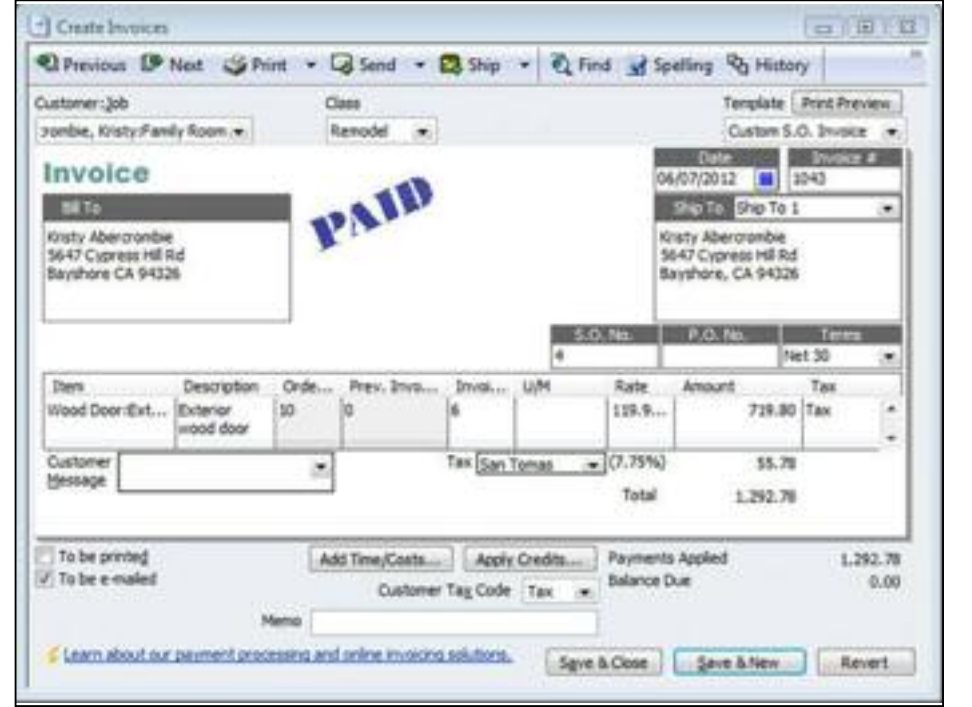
Create Invoices

Previous Next Print Send Ship Find Spelling History

Customer:Job
rombie, Kristy:Family Room

Class
Remodel

Template Print Preview
Custom S.O. Invoice

Invoice

Date
06/07/2012

Invoice #
1043

Bill To
Kristy Abercrombie
5647 Cypress Hill Rd
Bayshore CA 94326

PAID

Ship To Ship To 1
Kristy Abercrombie
5647 Cypress Hill Rd
Bayshore, CA 94326

| S.O. No. | P.O. No. | Terms |
|---|---|---|
| 4 | | Net 30 |

| Item | Description | Orde... | Prev. Invo... | Invoi... | U/M | Rate | Amount | Tax |
|---|---|---|---|---|---|---|---|---|
| Wood Door:Ext... | Exterior wood door | 10 | 0 | 6 | | 119.9... | 719.80 | Tax |

Customer Message

Tax San Tomas (7.75%) 55.78

Total 1,292.78

To be printed
To be e-mailed

Add Time/Costs... Apply Credits...

Payments Applied 1,292.78
Balance Due 0.00

Customer Tax Code Tax

Memo

Learn about our payment processing and online invoicing solutions.

Save & Close Save & New Revert